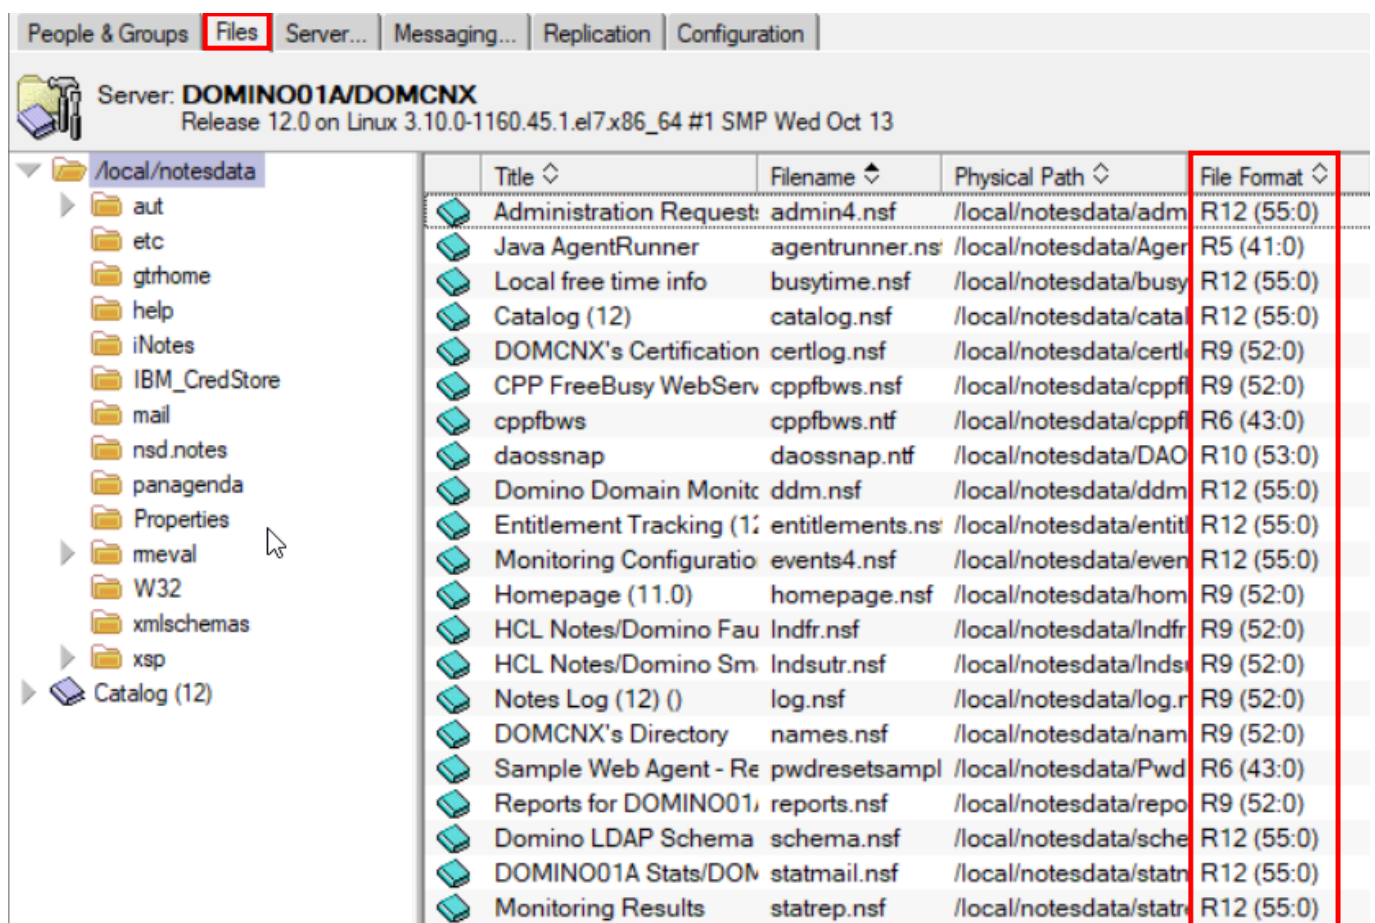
People & Groups | Files | Server... | Messaging... | Replication | Configuration

Server: DOMINO01A/DOMCNX
Release 12.0 on Linux 3.10.0-1160.45.1.el7.x86_64 #1 SMP Wed Oct 13

/local/notesdata
aut
etc
gtrhome
help
iNotes
IBM_CredStore
mail
nsd.notes
panagenda
Properties
rmeval
W32
xmlschemas
xsp
Catalog (12)

| Title | Filename | Physical Path | File Format |
|---|---|---|---|
| Administration Request | admin4.nsf | /local/notesdata/adm | R12 (55:0) |
| Java AgentRunner | agentrunner.ns | /local/notesdata/Ager | R5 (41:0) |
| Local free time info | busytime.nsf | /local/notesdata/busy | R12 (55:0) |
| Catalog (12) | catalog.nsf | /local/notesdata/catal | R12 (55:0) |
| DOMCNX's Certification | certlog.nsf | /local/notesdata/certl | R9 (52:0) |
| CPP FreeBusy WebServ | cppfbws.nsf | /local/notesdata/cppfl | R9 (52:0) |
| cppfbws | cppfbws.ntf | /local/notesdata/cppfl | R6 (43:0) |
| daossnap | daossnap.ntf | /local/notesdata/DAO | R10 (53:0) |
| Domino Domain Monitc | ddm.nsf | /local/notesdata/ddm | R12 (55:0) |
| Entitlement Tracking (1 | entitlements.ns | /local/notesdata/entitl | R12 (55:0) |
| Monitoring Configuratio | events4.nsf | /local/notesdata/even | R12 (55:0) |
| Homepage (11.0) | homepage.nsf | /local/notesdata/hom | R9 (52:0) |
| HCL Notes/Domino Fau | lndfr.nsf | /local/notesdata/lndfr | R9 (52:0) |
| HCL Notes/Domino Sm | lndsutr.nsf | /local/notesdata/lnds | R9 (52:0) |
| Notes Log (12) () | log.nsf | /local/notesdata/log.r | R9 (52:0) |
| DOMCNX's Directory | names.nsf | /local/notesdata/nam | R9 (52:0) |
| Sample Web Agent - Re | pwdresetsampl | /local/notesdata/Pwd | R6 (43:0) |
| Reports for DOMINO01 | reports.nsf | /local/notesdata/repo | R9 (52:0) |
| Domino LDAP Schema | schema.nsf | /local/notesdata/sche | R12 (55:0) |
| DOMINO01A Stats/DOM | statmail.nsf | /local/notesdata/statn | R12 (55:0) |
| Monitoring Results | statrep.nsf | /local/notesdata/statr | R12 (55:0) |